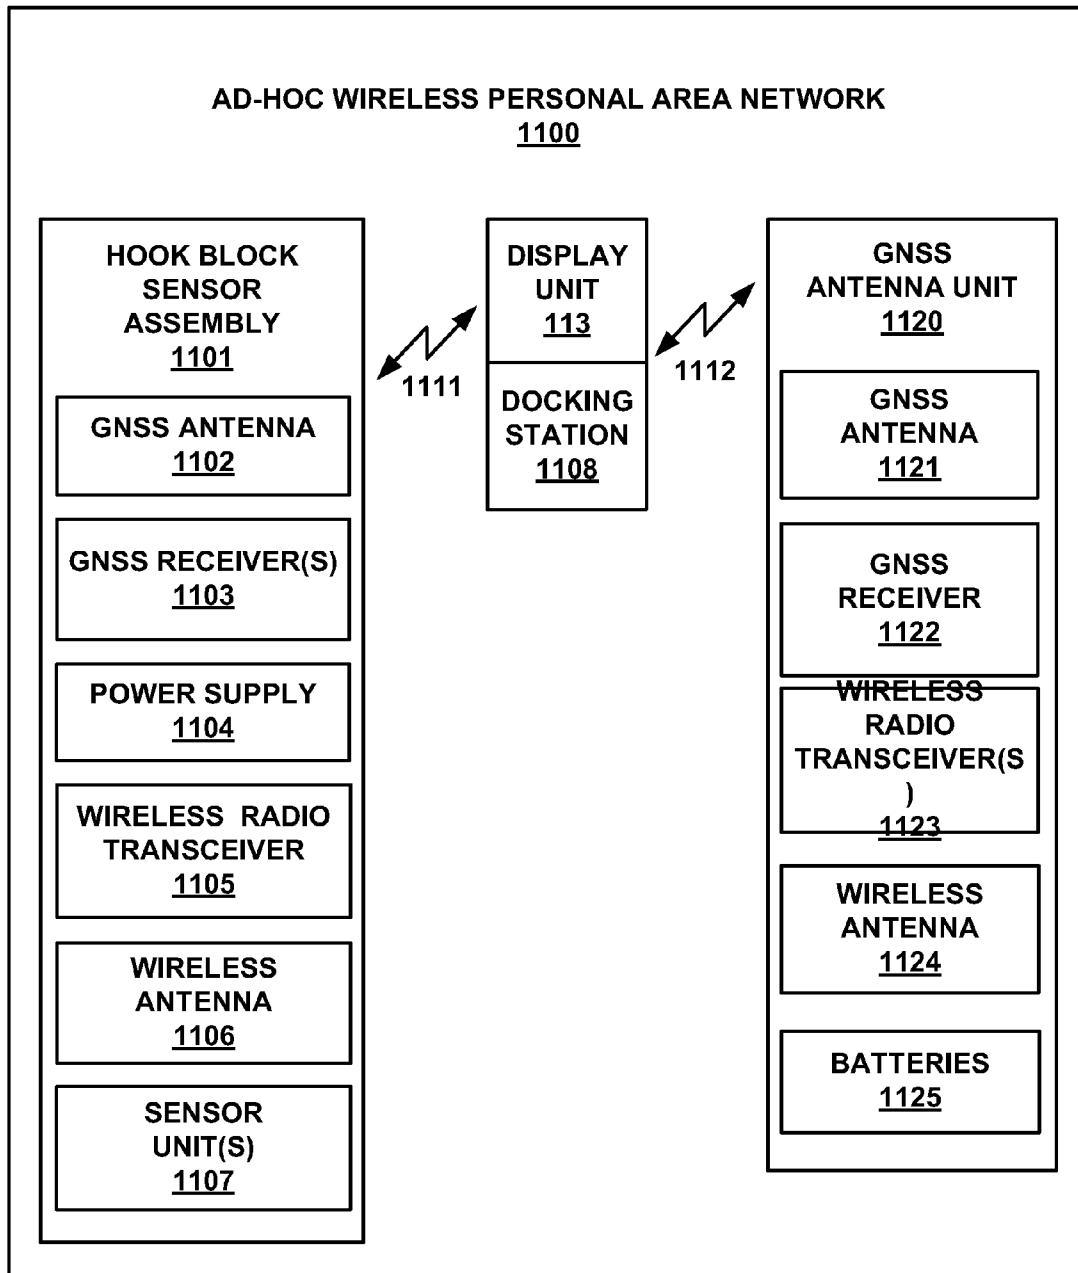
AD-HOC WIRELESS PERSONAL AREA NETWORK
1100

HOOK BLOCK SENSOR ASSEMBLY
1101

GNSS ANTENNA
1102

GNSS RECEIVER(S)
1103

POWER SUPPLY
1104

WIRELESS RADIO TRANSCEIVER
1105

WIRELESS ANTENNA
1106

SENSOR UNIT(S)
1107

1111

DISPLAY UNIT
113

DOCKING STATION
1108

1112

GNSS ANTENNA UNIT
1120

GNSS ANTENNA
1121

GNSS RECEIVER
1122

WIRELESS RADIO TRANSCEIVER(S )
1123

WIRELESS ANTENNA
1124

BATTERIES
1125